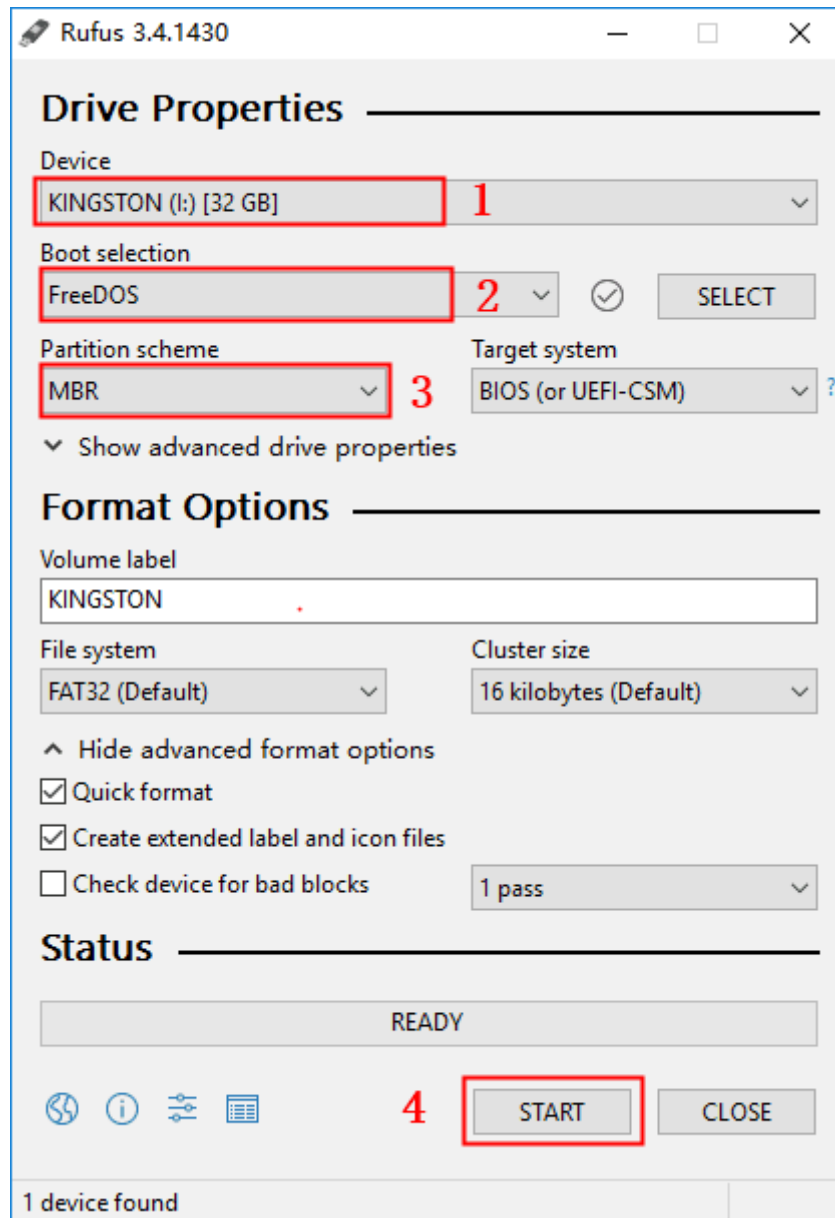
Rufus 3.4.1430

Drive Properties

Device

KINGSTON (I:) [32 GB]

1

Boot selection

FreeDOS

2

SELECT

Partition scheme

MBR

3

Target system

BIOS (or UEFI-CSM)

?

Show advanced drive properties

Format Options

Volume label

KINGSTON

File system

FAT32 (Default)

Cluster size

16 kilobytes (Default)

Hide advanced format options

Quick format

Create extended label and icon files

Check device for bad blocks

1 pass

Status

READY

4

START

CLOSE

1 device found